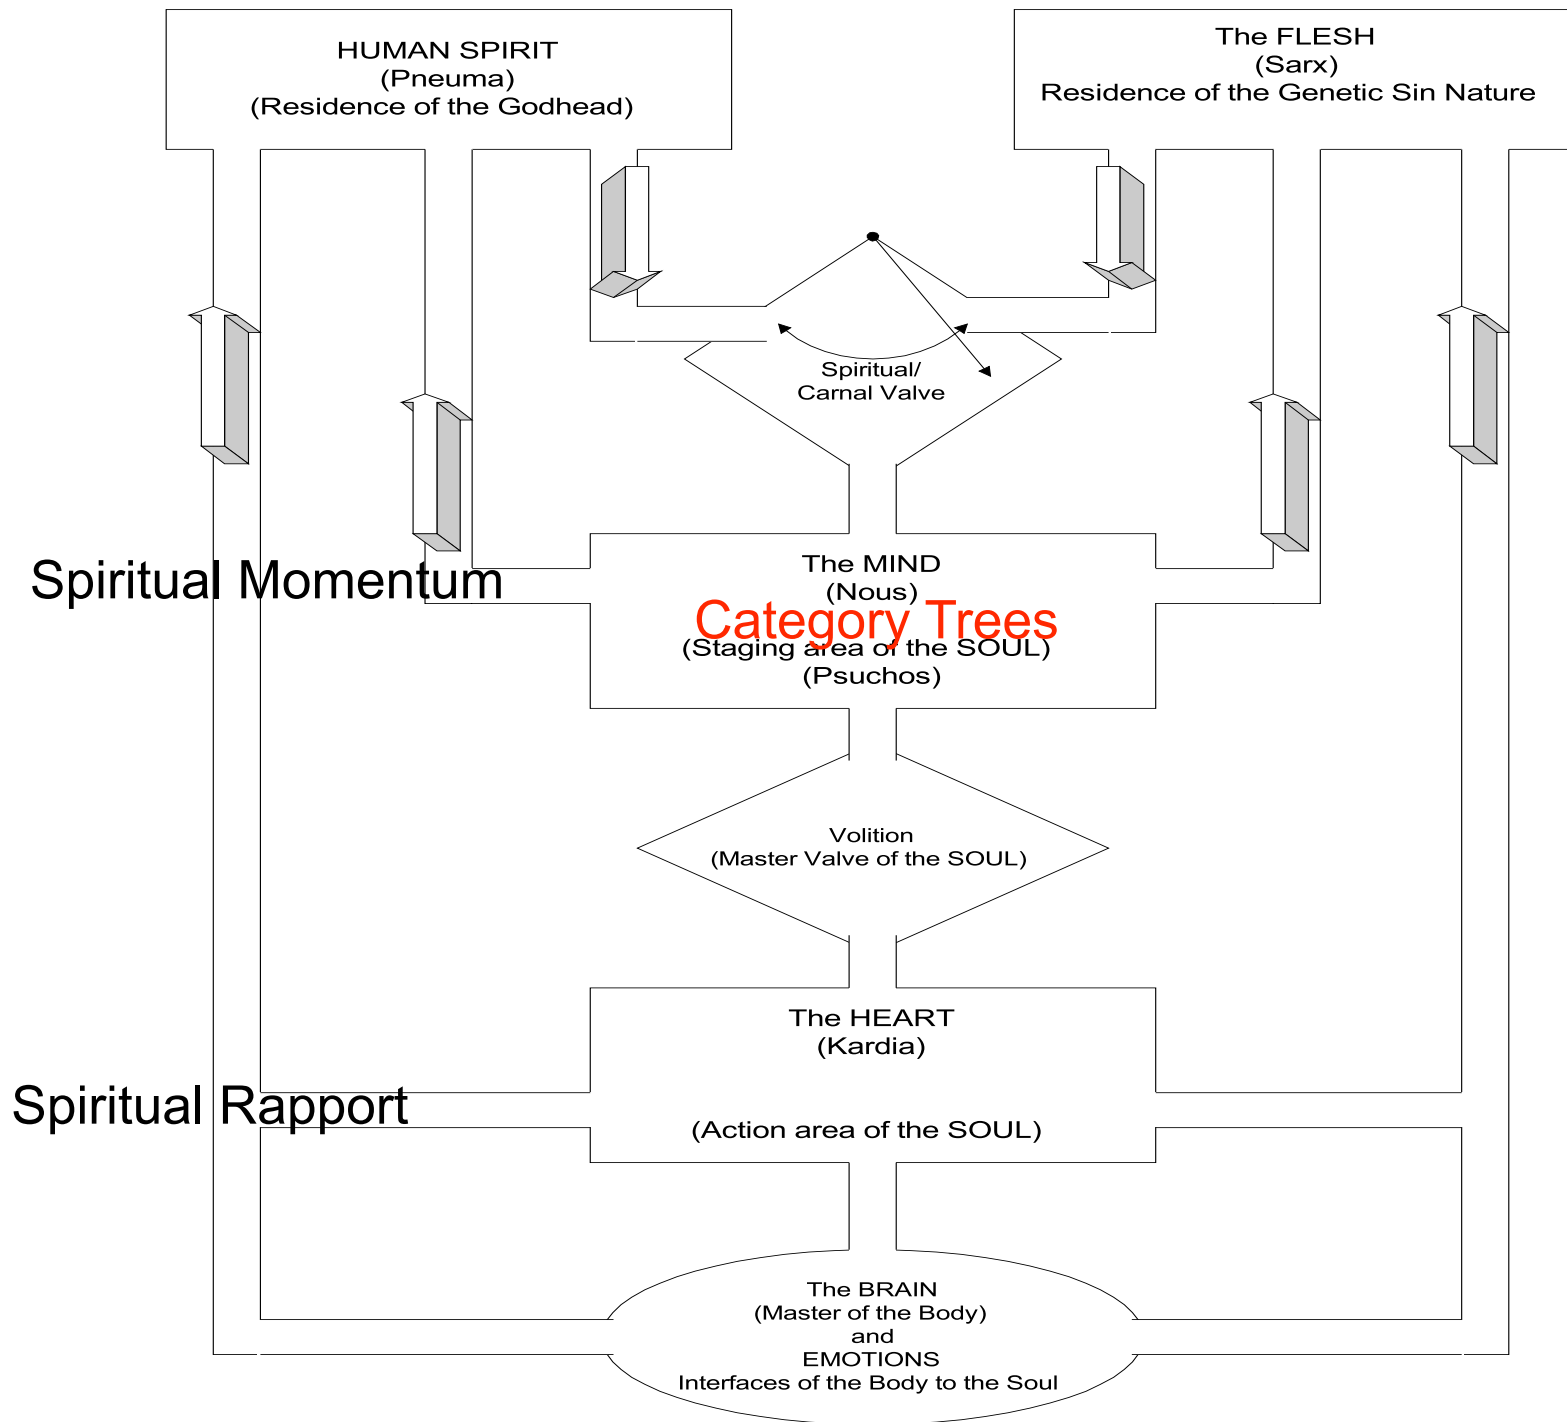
HUMAN SPIRIT
(Pneuma)
(Residence of the Godhead)

The FLESH
(Sarx)
Residence of the Genetic Sin Nature

Spiritual/
Carnal Valve

Spiritual Momentum

The MIND
(Nous)
Category Trees
(Staging area of the SOUL)
(Psuchos)

Volition
(Master Valve of the SOUL)

The HEART
(Kardia)

Spiritual Rapport

(Action area of the SOUL)

The BRAIN
(Master of the Body)
and
EMOTIONS
Interfaces of the Body to the Soul